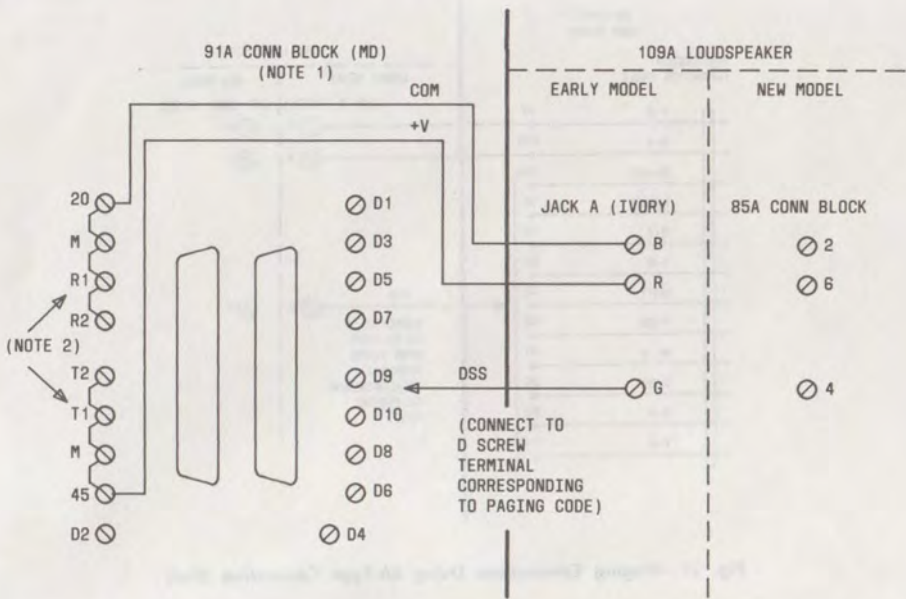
91A CONN BLOCK (MD)
(NOTE 1)

109A LOUDSPEAKER

EARLY MODEL

NEW MODEL

COM

+V

20

M

R1

R2

(NOTE 2)

T2

T1

M

45

D2

D1

D3

D5

D7

D9

D10

D8

D6

D4

JACK A (IVORY)

B

R

G

85A CONN BLOCK

2

6

4

DSS

(CONNECT TO D SCREW TERMINAL CORRESPONDING TO PAGING CODE)